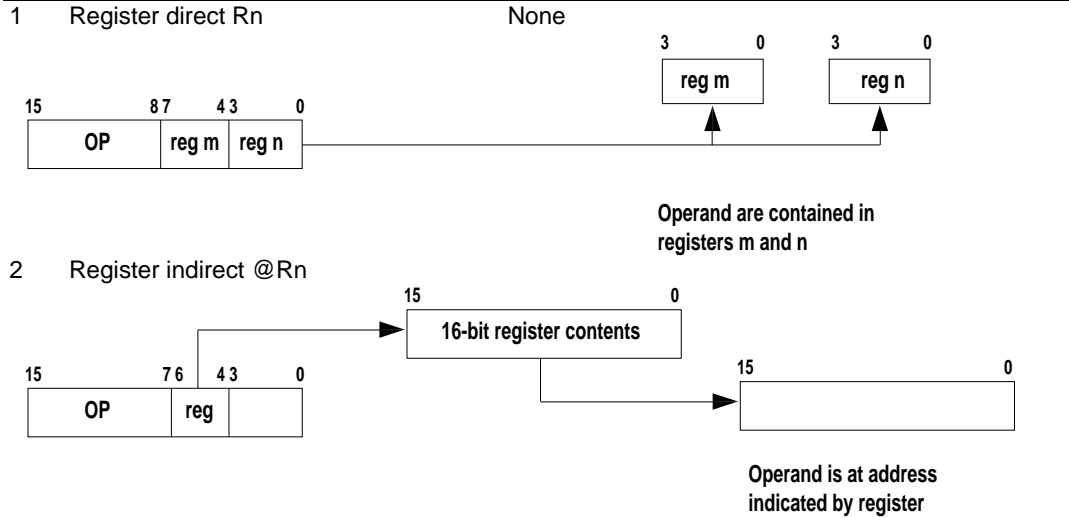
1 Register direct Rn None

3 0 3 0

reg m reg n

15 8 7 4 3 0

OP reg m reg n

Operand are contained in registers m and n

2 Register indirect @Rn

15 0

16-bit register contents

15 7 6 4 3 0 15 0

OP reg

Operand is at address indicated by register